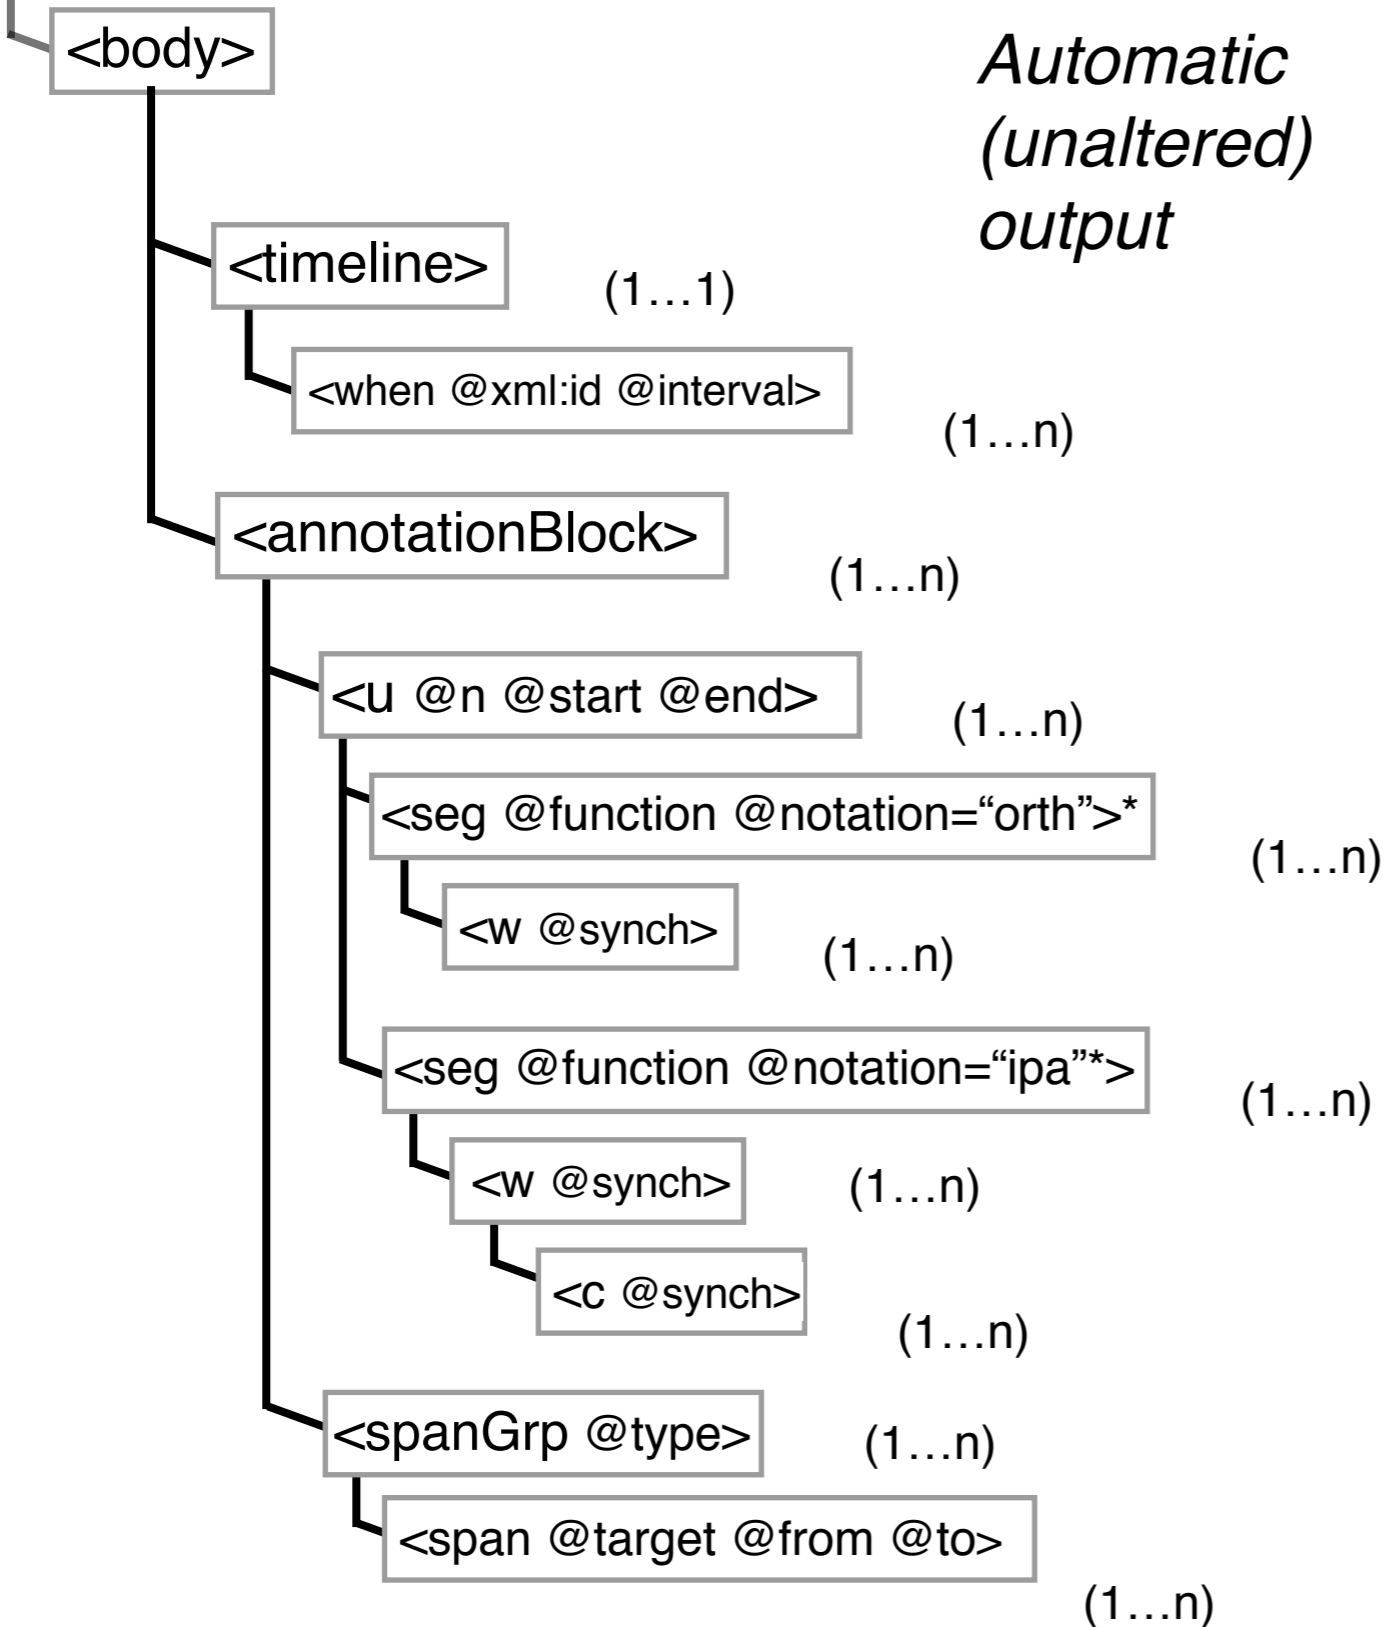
<body>

Automatic (unaltered) output

<timeline>
(1…1)

<when @xml:id @interval>
(1…n)

<annotationBlock>
(1…n)

<u @n @start @end>
(1…n)

<seg @function @notation="orth">*
(1…n)

<w @synch>
(1…n)

<seg @function @notation="ipa"*>
(1…n)

<w @synch>
(1…n)

<c @synch>
(1…n)

<spanGrp @type>
(1…n)

<span @target @from @to>
(1…n)